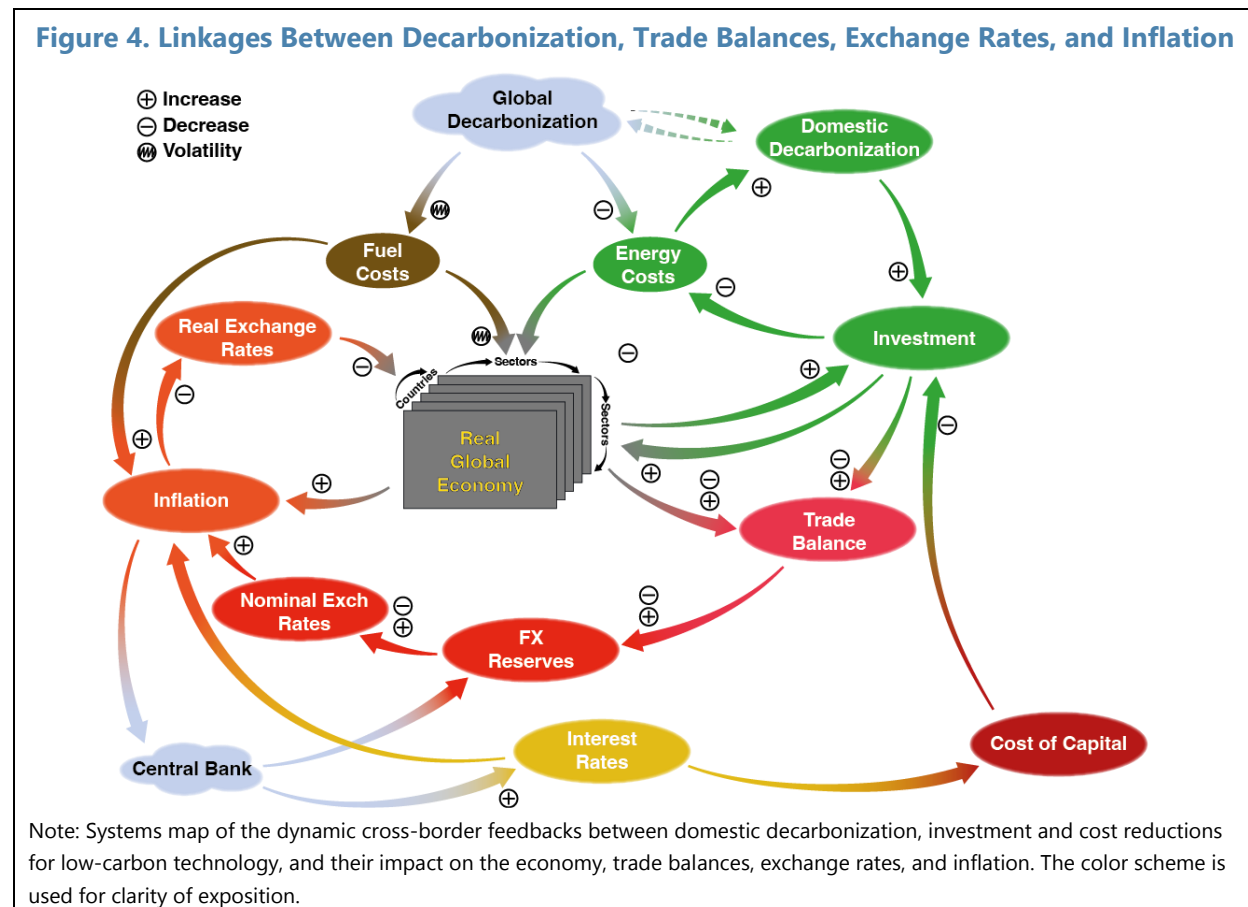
Figure 4. Linkages Between Decarbonization, Trade Balances, Exchange Rates, and Inflation

⊕ Increase
⊖ Decrease
Volatility

Global Decarbonization

Domestic Decarbonization

⊕

Fuel Costs

⊖

Energy Costs

⊖

⊕

Investment

Real Exchange Rates

⊖

Sectors

Countries

Sectors

Real Global Economy

⊖

⊕

⊖

⊕

⊖

⊕

Inflation

⊕

⊕

⊖
⊕

⊖
⊕

Trade Balance

⊖

⊕

Nominal Exch Rates

⊖
⊕

⊖
⊕

FX Reserves

Central Bank

Interest Rates

⊕

Cost of Capital

Note: Systems map of the dynamic cross-border feedbacks between domestic decarbonization, investment and cost reductions for low-carbon technology, and their impact on the economy, trade balances, exchange rates, and inflation. The color scheme is used for clarity of exposition.